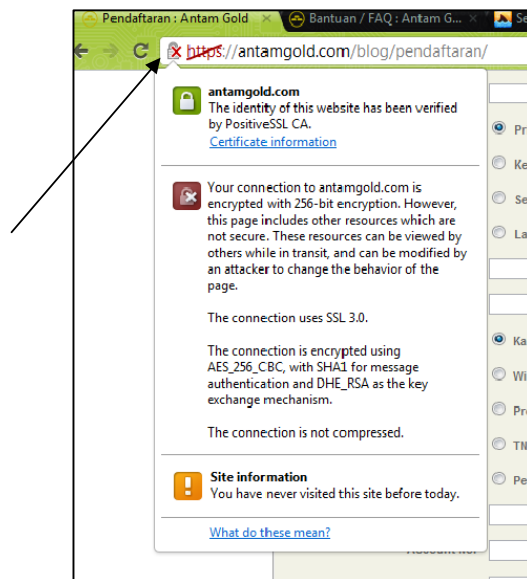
Pendaftaran : Antam Gold ×

Bantuan / FAQ : Antam G... ×

https://antamgold.com/blog/pendaftaran/

antamgold.com
The identity of this website has been verified by PositiveSSL CA.
Certificate information

Your connection to antamgold.com is encrypted with 256-bit encryption. However, this page includes other resources which are not secure. These resources can be viewed by others while in transit, and can be modified by an attacker to change the behavior of the page.

The connection uses SSL 3.0.

The connection is encrypted using AES_256_CBC, with SHA1 for message authentication and DHE_RSA as the key exchange mechanism.

The connection is not compressed.

Site information
You have never visited this site before today.

What do these mean?

Pr

Ke

Se

La

Ka

Wi

Pr

TN

Pe

Account No.